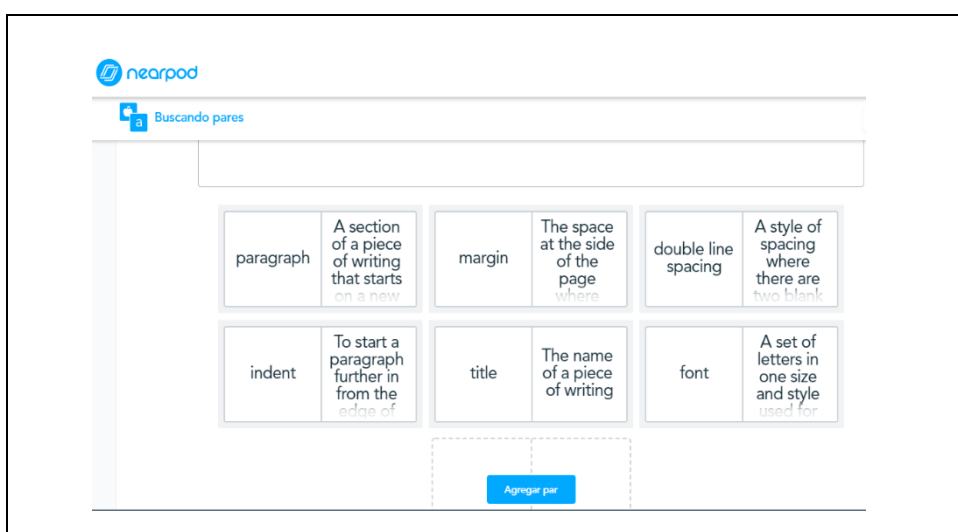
nearpod

a Buscando pares

| paragraph | A section of a piece of writing that starts on a new |
|---|---|
| margin | The space at the side of the page where |
| double line spacing | A style of spacing where there are two blank |
| indent | To start a paragraph further in from the edge of |
| title | The name of a piece of writing |
| font | A set of letters in one size and style used for |

Agregar par